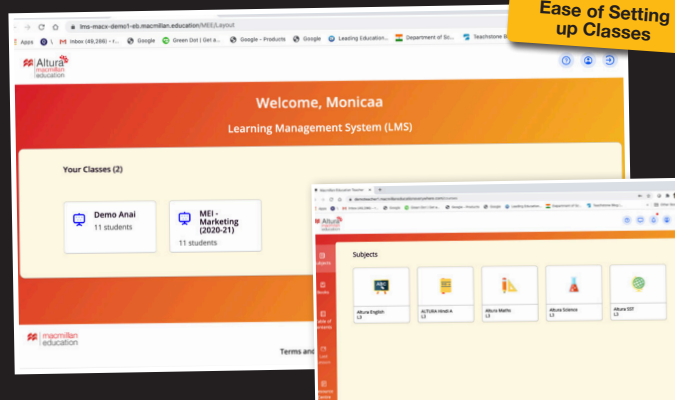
Ease of Setting up Classes

lms-macx-demo1-eb.macmillan.education/MEI/Layout

Apps Inbox (49,286) - r... Google Green Dot | Get a... Google - Products Google Leading Education... Department of Sc... Teachstone B...

Altura macmillan education

Welcome, Monicaa

Learning Management System (LMS)

Your Classes (2)

Demo Anai
11 students

MEI - Marketing (2020-21)
11 students

macmillan education

Terms and

Altura macmillan education

Subjects

Altura English L3

ALTURA Hindi A L3

Altura Maths L3

Altura Science L3

Altura SST L3